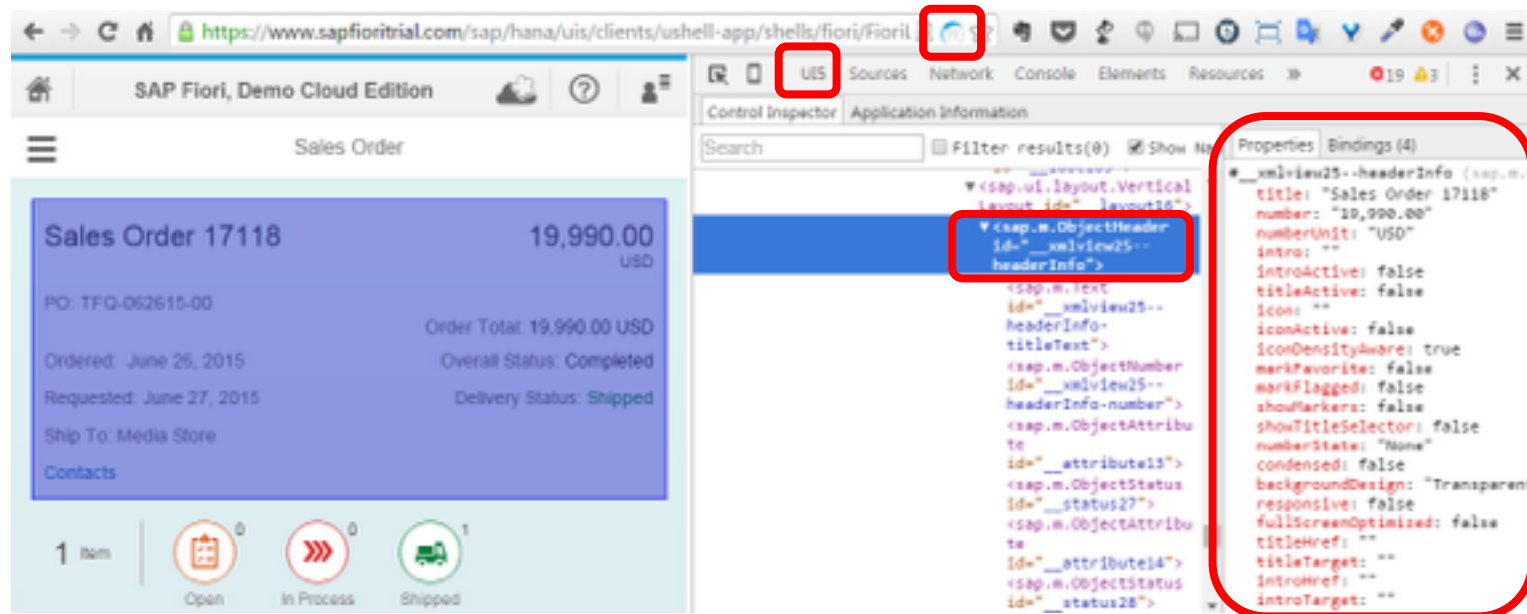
https://www.sapfioritrial.com/sap/hana/uis/clients/ushell-app/shells/fiori/FioriL

SAP Fiori, Demo Cloud Edition

Sales Order

Sales Order 17118

19,990.00
USD

PO: TFQ-062615-00

Order Total: 19,990.00 USD

Ordered: June 26, 2015

Overall Status: Completed

Requested: June 27, 2015

Delivery Status: Shipped

Ship To: Media Store

Contacts

1 Item

0
Open

0
In Process

1
Shipped

UI5 Sources Network Console Elements Resources » 19 3

Control Inspector Application Information

Search

Filter results(0) Show Na

▼<sap.ui.layout.VerticalLayout id="__layout16">
▼<sap.m.ObjectHeader id="__xmlview25--headerInfo">
<sap.m.Text id="__xmlview25--headerInfo-titleText">
<sap.m.ObjectNumber id="__xmlview25--headerInfo-number">
<sap.m.ObjectAttribute id="__attribute13">
<sap.m.ObjectStatus id="__status27">
<sap.m.ObjectAttribute id="__attribute14">
<sap.m.ObjectStatus id="__status28">

Properties Bindings (4)

#__xmlview25--headerInfo (sap.m.
title: "Sales Order 17118"
number: "19,990.00"
numberUnit: "USD"
intro: ""
introActive: false
titleActive: false
icon: ""
iconActive: false
iconDensityAware: true
markFavorite: false
markFlagged: false
showMarkers: false
showTitleSelector: false
numberState: "None"
condensed: false
backgroundDesign: "Transparen
responsive: false
fullScreenOptimized: false
titleHref: ""
titleTarget: ""
introHref: ""
introTarget: ""